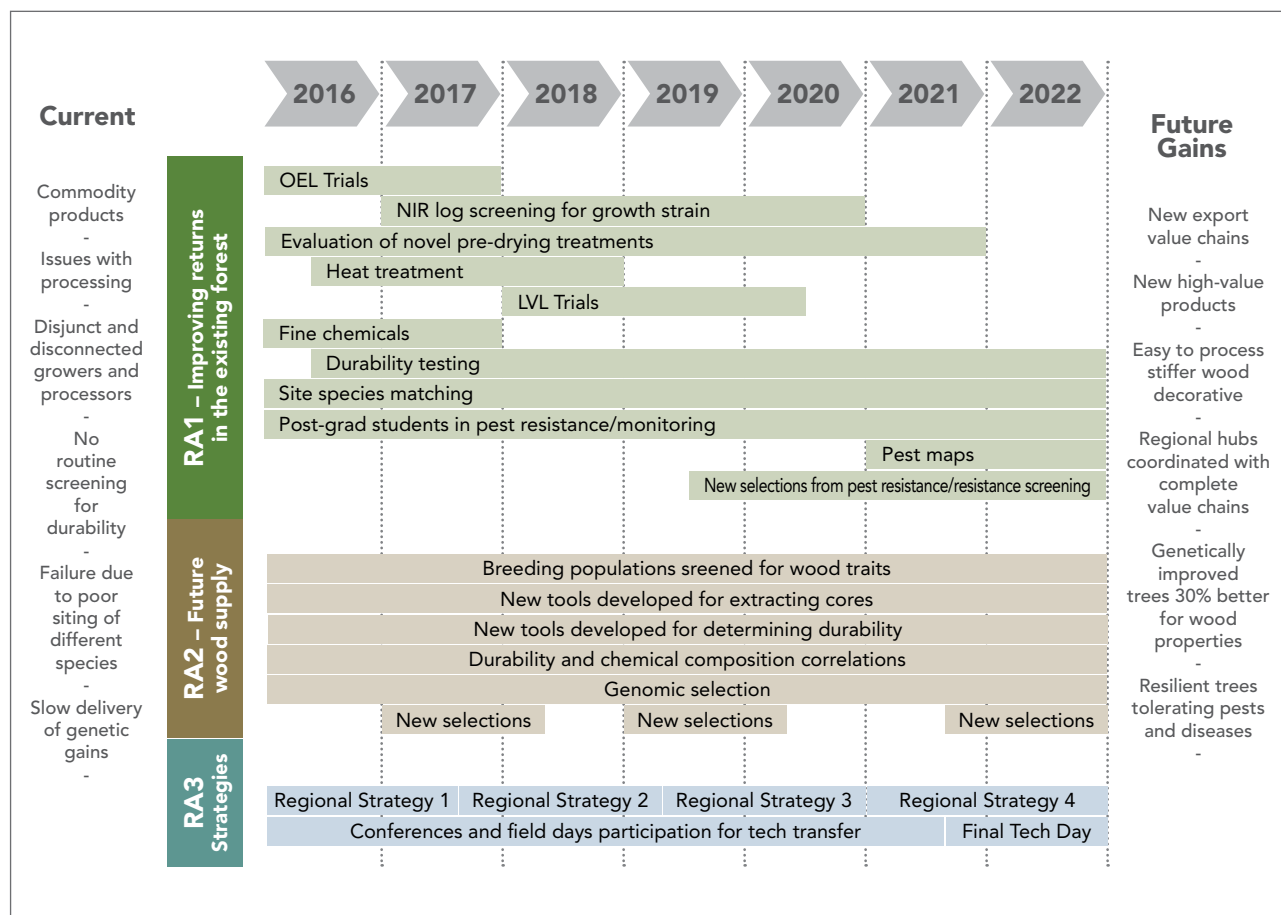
Current

Commodity products
-
Issues with processing
-
Disjunct and disconnected growers and processors
-
No routine screening for durability
-
Failure due to poor siting of different species
-
Slow delivery of genetic gains
-

2016 2017 2018 2019 2020 2021 2022

RA1 – Improving returns in the existing forest

OEL Trials
NIR log screening for growth strain
Evaluation of novel pre-drying treatments
Heat treatment
LVL Trials
Fine chemicals
Durability testing
Site species matching
Post-grad students in pest resistance/monitoring
Pest maps
New selections from pest resistance/resistance screening

RA2 – Future wood supply

Breeding populations sreened for wood traits
New tools developed for extracting cores
New tools developed for determining durability
Durability and chemical composition correlations
Genomic selection
New selections
New selections
New selections

RA3 Strategies

Regional Strategy 1
Regional Strategy 2
Regional Strategy 3
Regional Strategy 4
Conferences and field days participation for tech transfer
Final Tech Day

Future Gains

New export value chains
-
New high-value products
-
Easy to process stiffer wood decorative
-
Regional hubs coordinated with complete value chains
-
Genetically improved trees 30% better for wood properties
-
Resilient trees tolerating pests and diseases
-